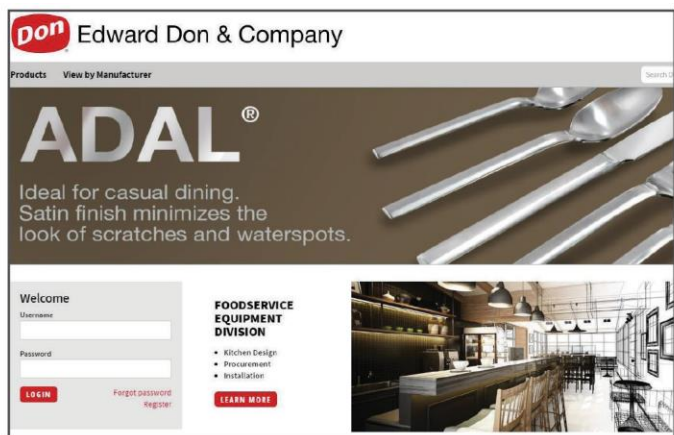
Don Edward Don & Company

Products View by Manufacturer

Search U

ADAL®

Ideal for casual dining. Satin finish minimizes the look of scratches and waterspots.

Welcome

Username

Password

LOGIN

Forgot password

Register

FOODSERVICE EQUIPMENT DIVISION

• Kitchen Design
• Procurement
• Installation

LEARN MORE